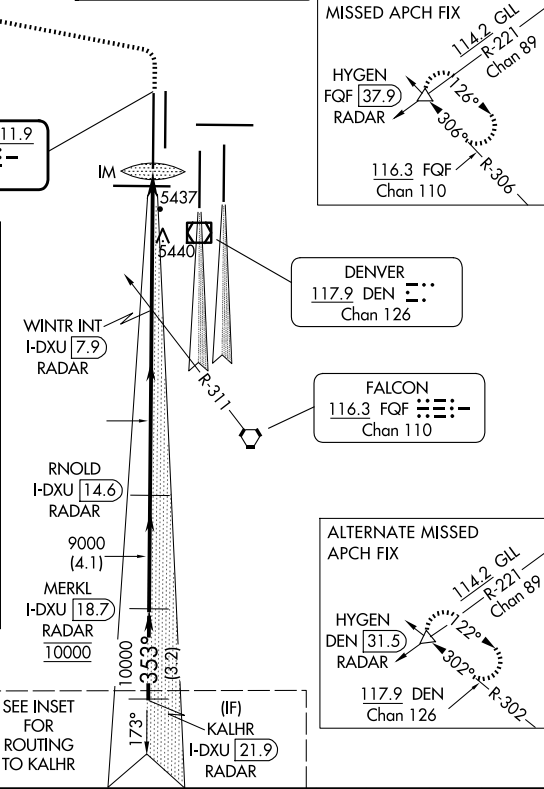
MISSED APCH FIX

114.2 GLL
R-221
Chan 89

HYGEN
FQF 37.9
RADAR

126°
306°
R-306

116.3 FQF
Chan 110

11.9

IM

5437
5440

DENVER
117.9 DEN
Chan 126

WINTR INT
I-DXU 7.9
RADAR

R-311

FALCON
116.3 FQF
Chan 110

RNOLD
I-DXU 14.6
RADAR

9000
(4.1)

MERKL
I-DXU 18.7
RADAR
10000

10000
353°
(3.2)

ALTERNATE MISSED
APCH FIX

114.2 GLL
R-221
Chan 89

HYGEN
DEN 31.5
RADAR

122°
302°
R-302

117.9 DEN
Chan 126

SEE INSET
FOR
ROUTING
TO KALHR

173°

(IF)
KALHR
I-DXU 21.9
RADAR